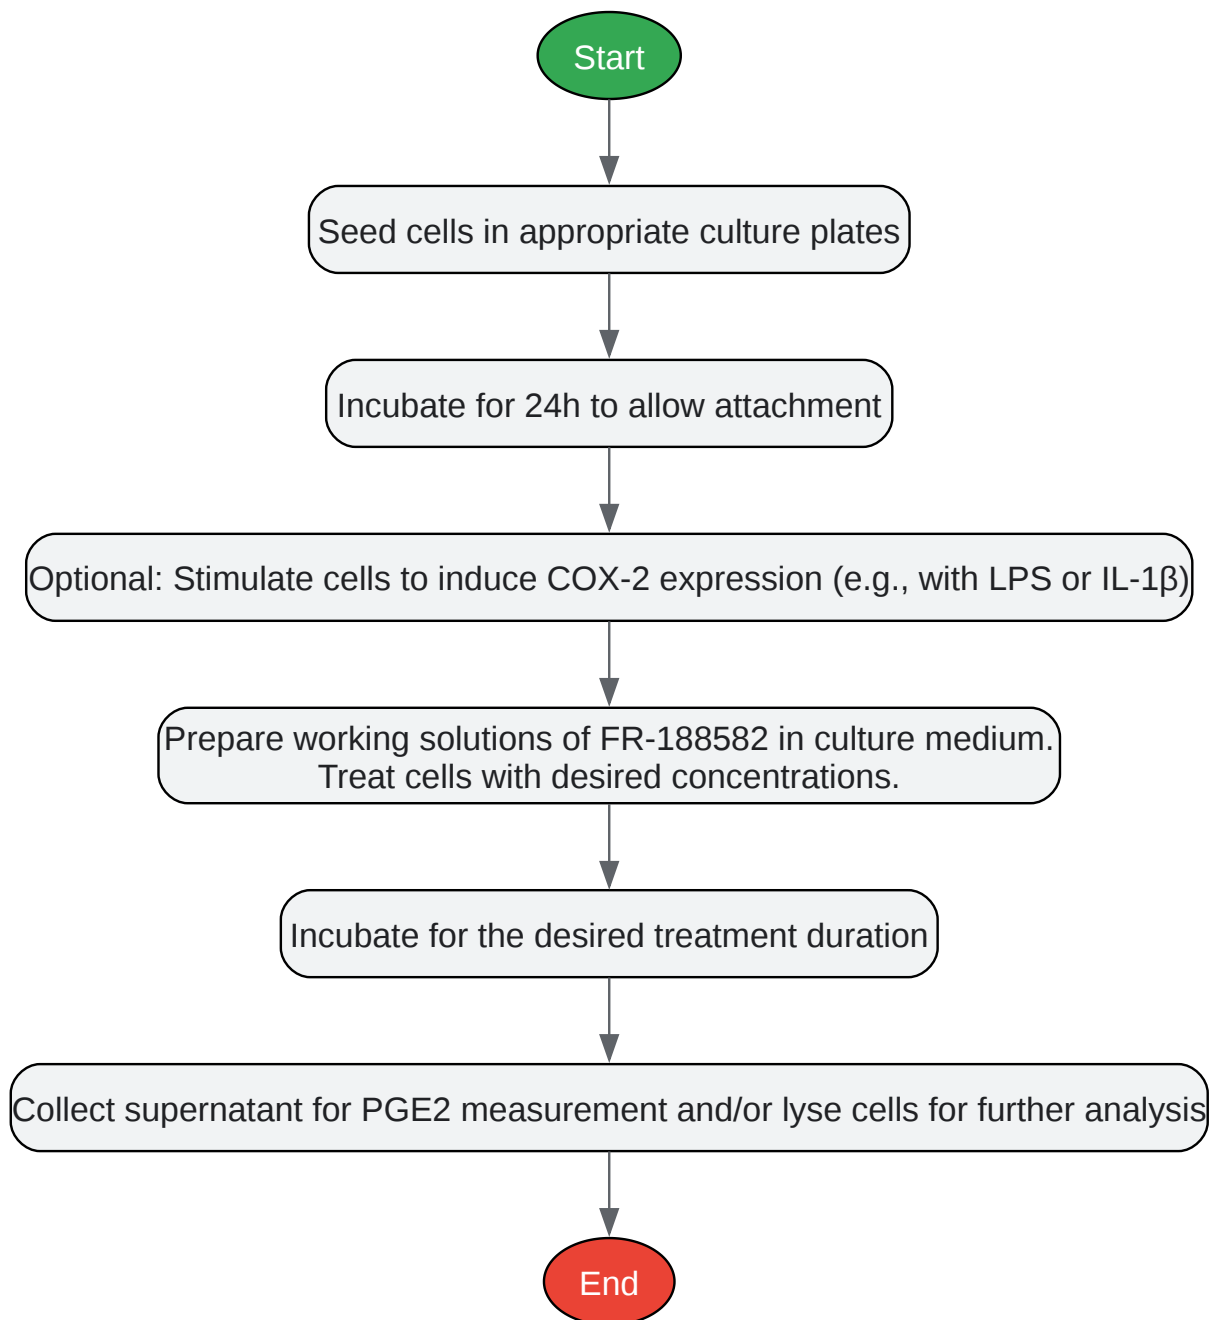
Start

Seed cells in appropriate culture plates

Incubate for 24h to allow attachment

Optional: Stimulate cells to induce COX-2 expression (e.g., with LPS or IL-1β)

Prepare working solutions of FR-188582 in culture medium.
Treat cells with desired concentrations.

Incubate for the desired treatment duration

Collect supernatant for PGE2 measurement and/or lyse cells for further analysis

End